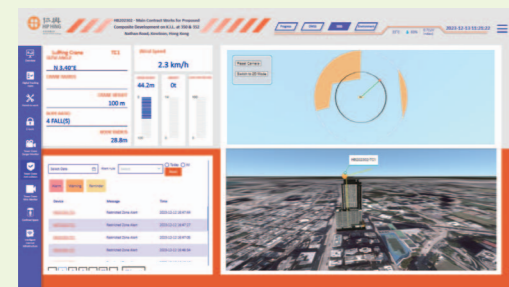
NB20/556 - Main Contract Works for Proposed Composite Development on K.I.L. at 750 & 751 Nathan Road, Kowloon, Hong Kong

2023-12-13 01:25:23

Luffing Crane TC1

Wind Speed

2.3 km/h

N 8.49°E

100 m

4 FALL(S)

29.8m

44.2m

0t

Reset Camera

Switch to 2D Plan

NB20/556 TC1

Alarm

Restricted Zone Alert

Restricted Zone Alert

Restricted Zone Alert

Restricted Zone Alert

Restricted Zone Alert

Restricted Zone Alert